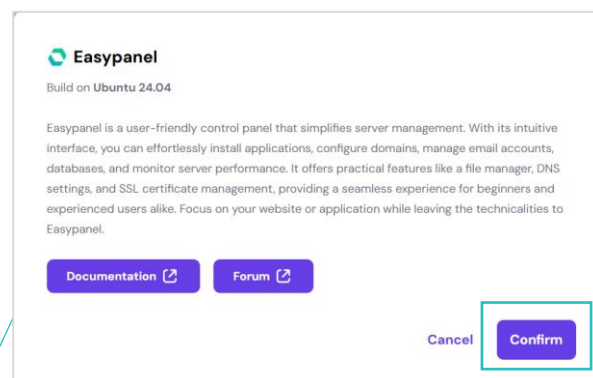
Easypanel

Build on Ubuntu 24.04

Easypanel is a user-friendly control panel that simplifies server management. With its intuitive interface, you can effortlessly install applications, configure domains, manage email accounts, databases, and monitor server performance. It offers practical features like a file manager, DNS settings, and SSL certificate management, providing a seamless experience for beginners and experienced users alike. Focus on your website or application while leaving the technicalities to Easypanel.

Documentation

Forum

Cancel

Confirm